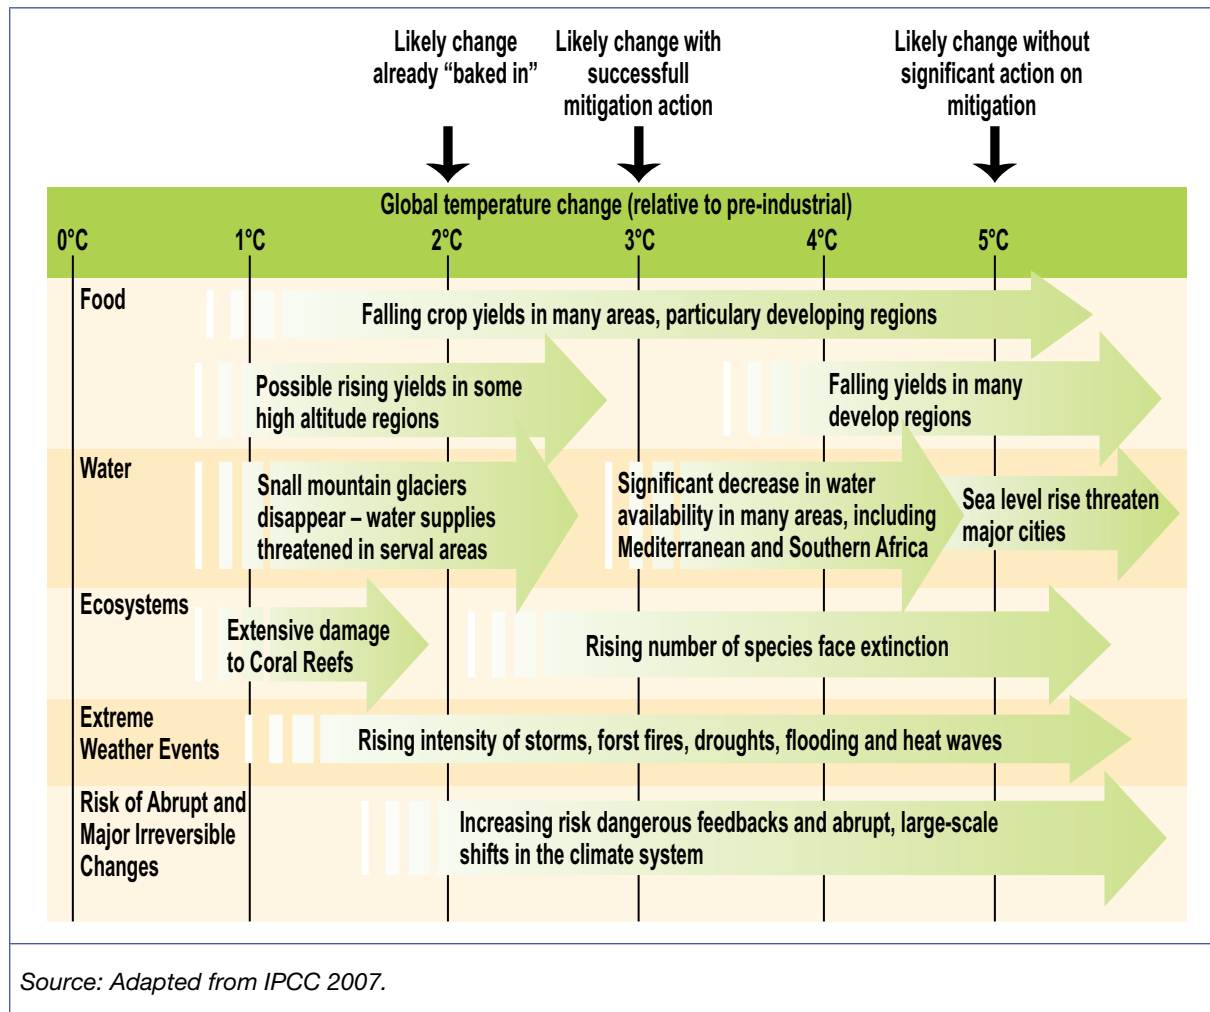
Likely change already “baked in”

Likely change with successfull mitigation action

Likely change without significant action on mitigation

Global temperature change (relative to pre-industrial)

0°C 1°C 2°C 3°C 4°C 5°C

Food

Falling crop yields in many areas, particulary developing regions

Possible rising yields in some high altitude regions

Falling yields in many develop regions

Water

Snall mountain glaciers disappear – water supplies threatened in serval areas

Significant decrease in water availability in many areas, including Mediterranean and Southern Africa

Sea level rise threaten major cities

Ecosystems

Extensive damage to Coral Reefs

Rising number of species face extinction

Extreme Weather Events

Rising intensity of storms, forst fires, droughts, flooding and heat waves

Risk of Abrupt and Major Irreversible Changes

Increasing risk dangerous feedbacks and abrupt, large-scale shifts in the climate system

Source: Adapted from IPCC 2007.